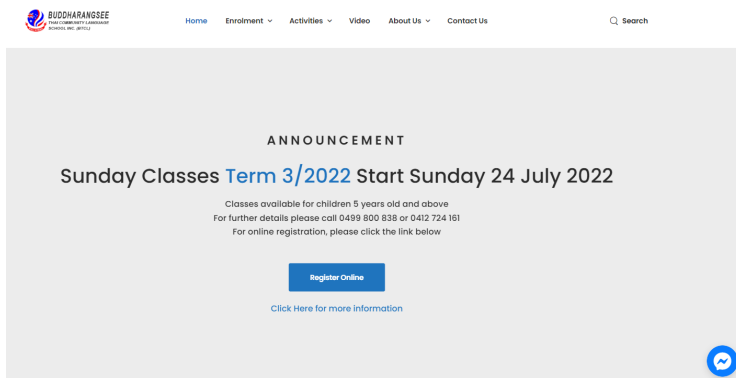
BUDDHARANGSEE
THAI COMMUNITY LANGUAGE SCHOOL INC. (BTCL)

Home Enrolment Activities Video About Us Contact Us Search

ANNOUNCEMENT

Sunday Classes Term 3/2022 Start Sunday 24 July 2022

Classes available for children 5 years old and above
For further details please call 0499 800 838 or 0412 724 161
For online registration, please click the link below

Register Online

Click Here for more information